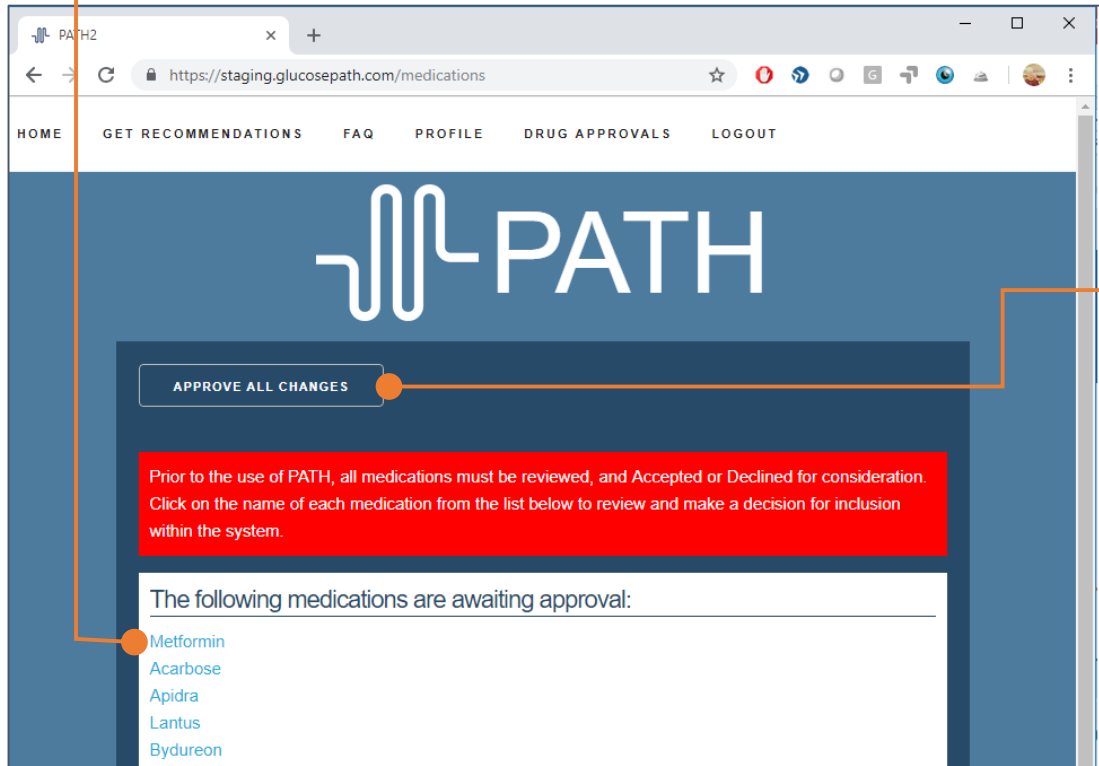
PATH2

https://staging.glucosepath.com/medications

HOME GET RECOMMENDATIONS FAQ PROFILE DRUG APPROVALS LOGOUT

PATH

APPROVE ALL CHANGES

Prior to the use of PATH, all medications must be reviewed, and Accepted or Declined for consideration. Click on the name of each medication from the list below to review and make a decision for inclusion within the system.

The following medications are awaiting approval:

Metformin
Acarbose
Apidra
Lantus
Bydureon